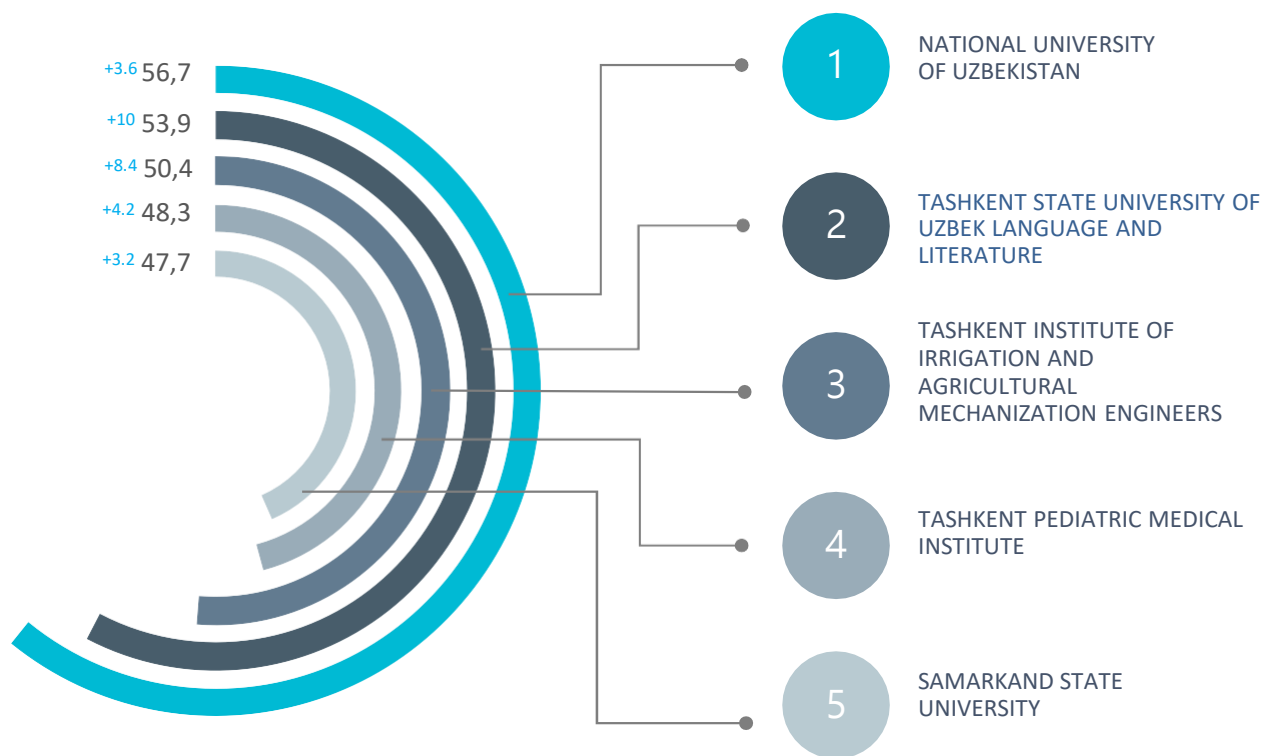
+3.6 56,7
+10 53,9
+8.4 50,4
+4.2 48,3
+3.2 47,7

1 NATIONAL UNIVERSITY OF UZBEKISTAN

2 TASHKENT STATE UNIVERSITY OF UZBEK LANGUAGE AND LITERATURE

3 TASHKENT INSTITUTE OF IRRIGATION AND AGRICULTURAL MECHANIZATION ENGINEERS

4 TASHKENT PEDIATRIC MEDICAL INSTITUTE

5 SAMARKAND STATE UNIVERSITY